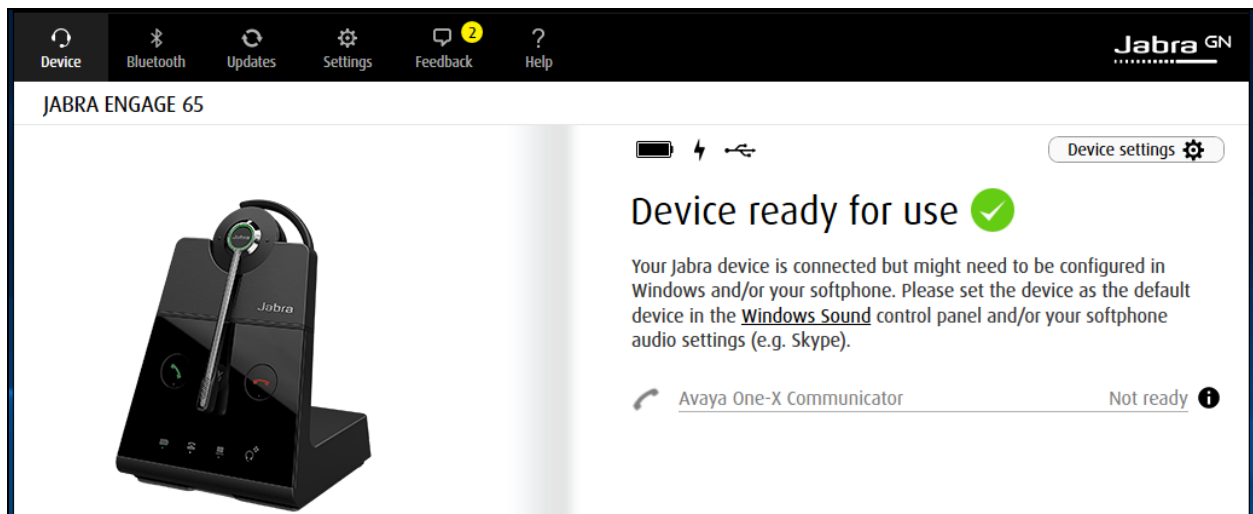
Device Bluetooth Updates Settings 2 Feedback Help

Jabra GN

JABRA ENGAGE 65

Jabra

Device settings

Device ready for use

Your Jabra device is connected but might need to be configured in Windows and/or your softphone. Please set the device as the default device in the Windows Sound control panel and/or your softphone audio settings (e.g. Skype).

Avaya One-X Communicator Not ready